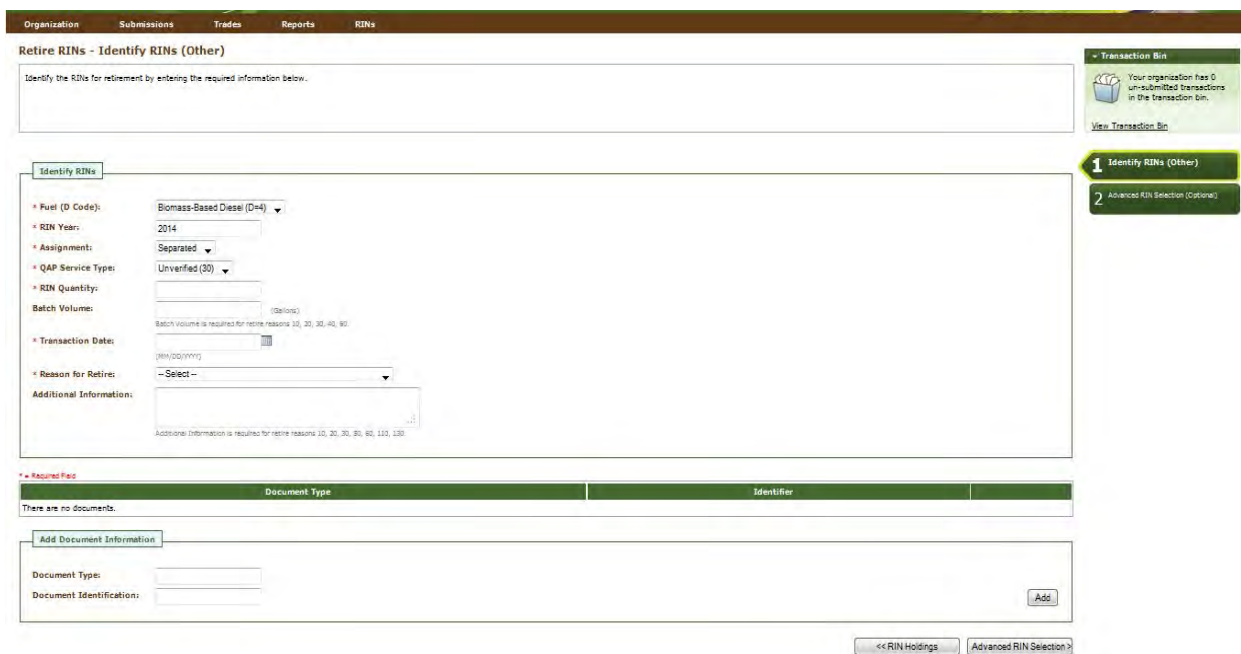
Organization Submissions Trades Reports RINs

Retire RINs - Identify RINs (Other)

Identify the RINs for retirement by entering the required information below.

Transaction Bin

Your organization has 0 un-submitted transactions in the transaction bin.

View Transaction Bin

1 Identify RINs (Other)

2 Advanced RIN Selection (Optional)

Identify RINs

* Fuel (D Code): Biomass-Based Diesel (D=4)

* RIN Year: 2014

* Assignment: Separated

* QAP Service Type: Unverified (30)

* RIN Quantity:

Batch Volume: (Gallons)

Batch Volume is required for retire reasons 10, 20, 30, 40, 90.

* Transaction Date: (MM/DD/YYYY)

* Reason for Retire: -- Select --

Additional Information:

Additional Information is required for retire reasons 10, 20, 30, 50, 60, 110, 130.

* = Required Field

| Document Type | Identifier | |
|---|---|---|
| There are no documents. | | |

Add Document Information

Document Type:

Document Identification:

Add

<< RIN Holdings

Advanced RIN Selection >